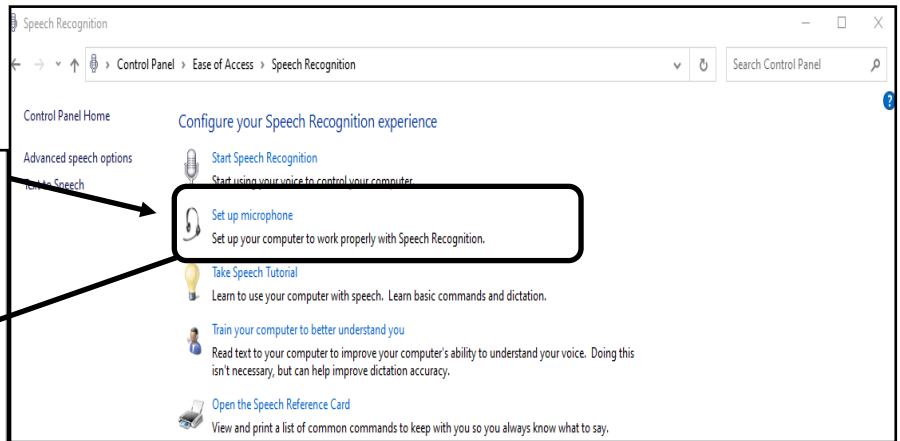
Speech Recognition

Control Panel › Ease of Access › Speech Recognition

Search Control Panel

Control Panel Home

Advanced speech options

Text to Speech

Configure your Speech Recognition experience

Start Speech Recognition
Start using your voice to control your computer.

Set up microphone
Set up your computer to work properly with Speech Recognition.

Take Speech Tutorial
Learn to use your computer with speech. Learn basic commands and dictation.

Train your computer to better understand you
Read text to your computer to improve your computer's ability to understand your voice. Doing this isn't necessary, but can help improve dictation accuracy.

Open the Speech Reference Card
View and print a list of common commands to keep with you so you always know what to say.